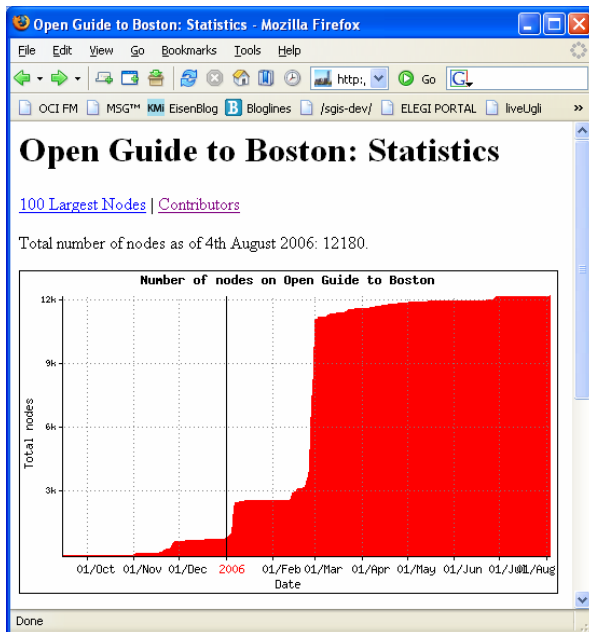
Open Guide to Boston: Statistics - Mozilla Firefox

File Edit View Go Bookmarks Tools Help

http:/ Go

OCI FM MSG™ KMi EisenBlog Bloglines /sgis-dev/ ELEGI PORTAL liveUgli »

Open Guide to Boston: Statistics

100 Largest Nodes | Contributors

Total number of nodes as of 4th August 2006: 12180.

Number of nodes on Open Guide to Boston

12k
9k
6k
3k

Total nodes

01/Oct 01/Nov 01/Dec 2006 01/Feb 01/Mar 01/Apr 01/May 01/Jun 01/Jul 01/Aug

Date

Done